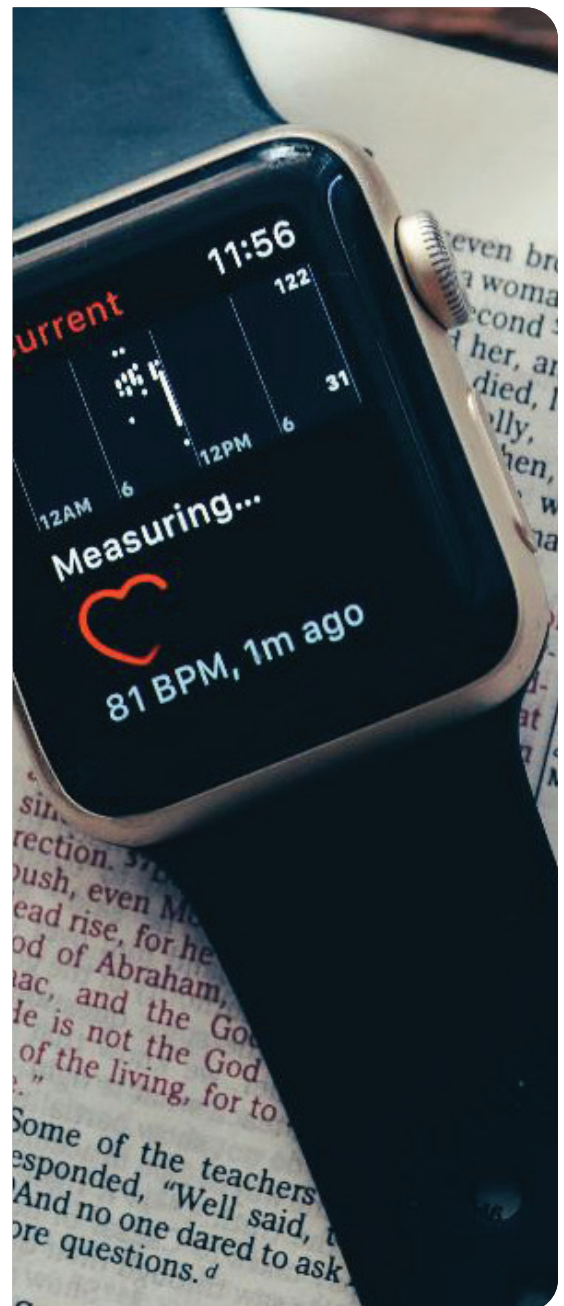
urrent
11:56
122
31
12AM
6
12PM
6
Measuring...
81 BPM, 1m ago

even br
woma
econd s
d her, a
died, l
olly,
hen,
w
na

sin
rection. 37
bush, even M
ead rise, for he
od of Abraham,
ac, and the Go
He is not the God
of the living, for to
."
Some of the teachers
esponded, "Well said,
And no one dared to ask
ore questions.$^d$